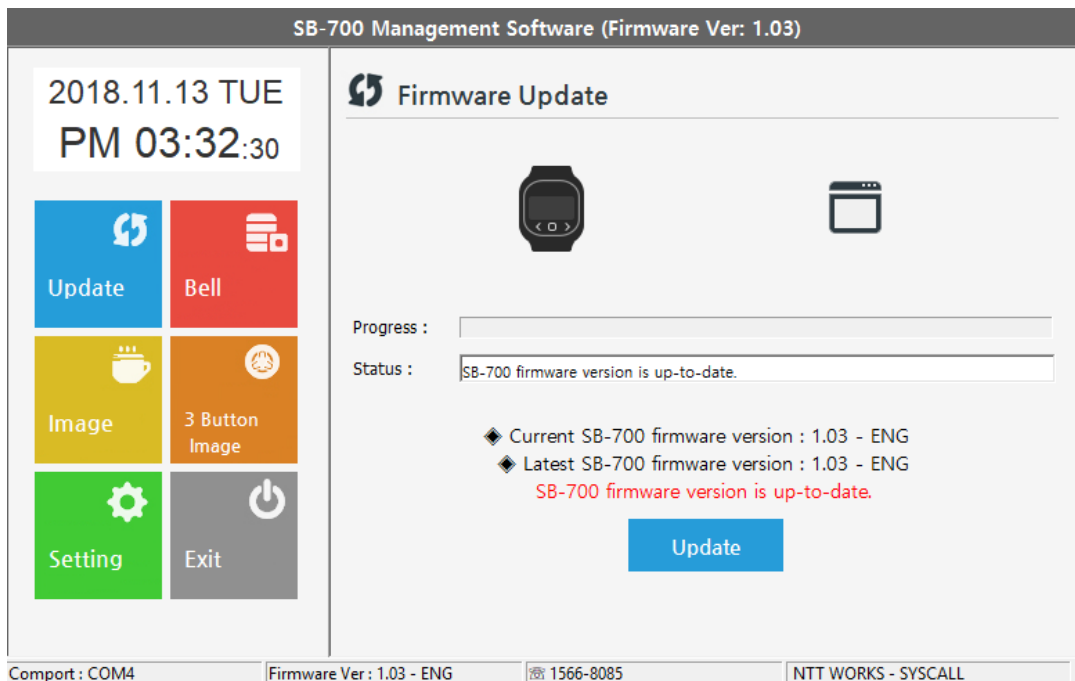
SB-700 Management Software (Firmware Ver: 1.03)

2018.11.13 TUE
PM 03:32:30

Update

Bell

Image

3 Button Image

Setting

Exit

Firmware Update

Progress :

Status : SB-700 firmware version is up-to-date.

◈ Current SB-700 firmware version : 1.03 - ENG
◈ Latest SB-700 firmware version : 1.03 - ENG
SB-700 firmware version is up-to-date.

Update

Comport : COM4 | Firmware Ver : 1.03 - ENG | ☏ 1566-8085 | NTT WORKS - SYSCALL